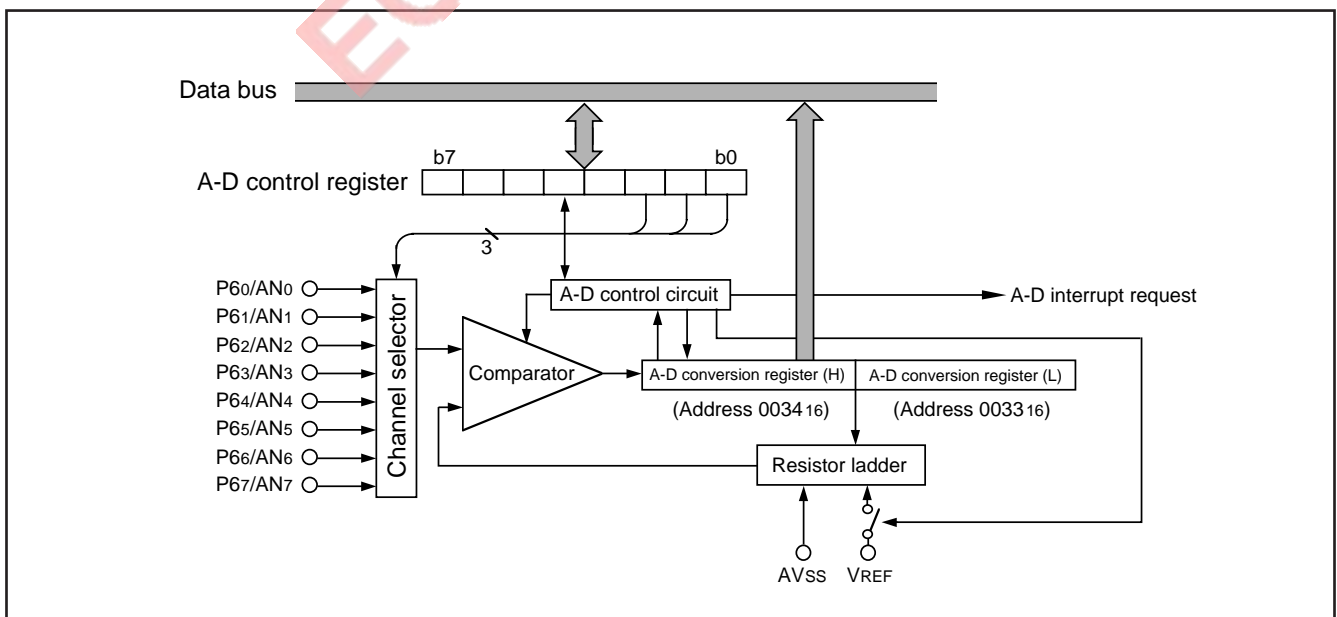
Data bus

b7

b0

A-D control register

3

A-D control circuit

A-D interrupt request

P6$_0$/AN$_0$
P6$_1$/AN$_1$
P6$_2$/AN$_2$
P6$_3$/AN$_3$
P6$_4$/AN$_4$
P6$_5$/AN$_5$
P6$_6$/AN$_6$
P6$_7$/AN$_7$

Channel selector

Comparator

A-D conversion register (H)

A-D conversion register (L)

(Address 0034$_{16}$)

(Address 0033$_{16}$)

Resistor ladder

AV$_{SS}$

V$_{REF}$